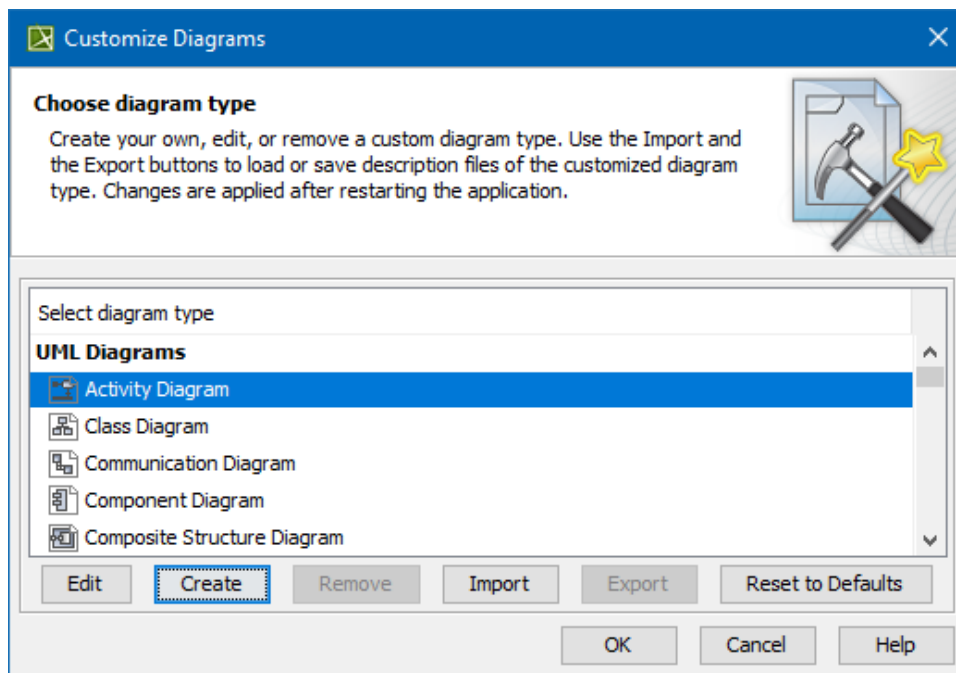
Customize Diagrams

Choose diagram type

Create your own, edit, or remove a custom diagram type. Use the Import and the Export buttons to load or save description files of the customized diagram type. Changes are applied after restarting the application.

Select diagram type

UML Diagrams

Activity Diagram

Class Diagram

Communication Diagram

Component Diagram

Composite Structure Diagram

Edit Create Remove Import Export Reset to Defaults

OK Cancel Help